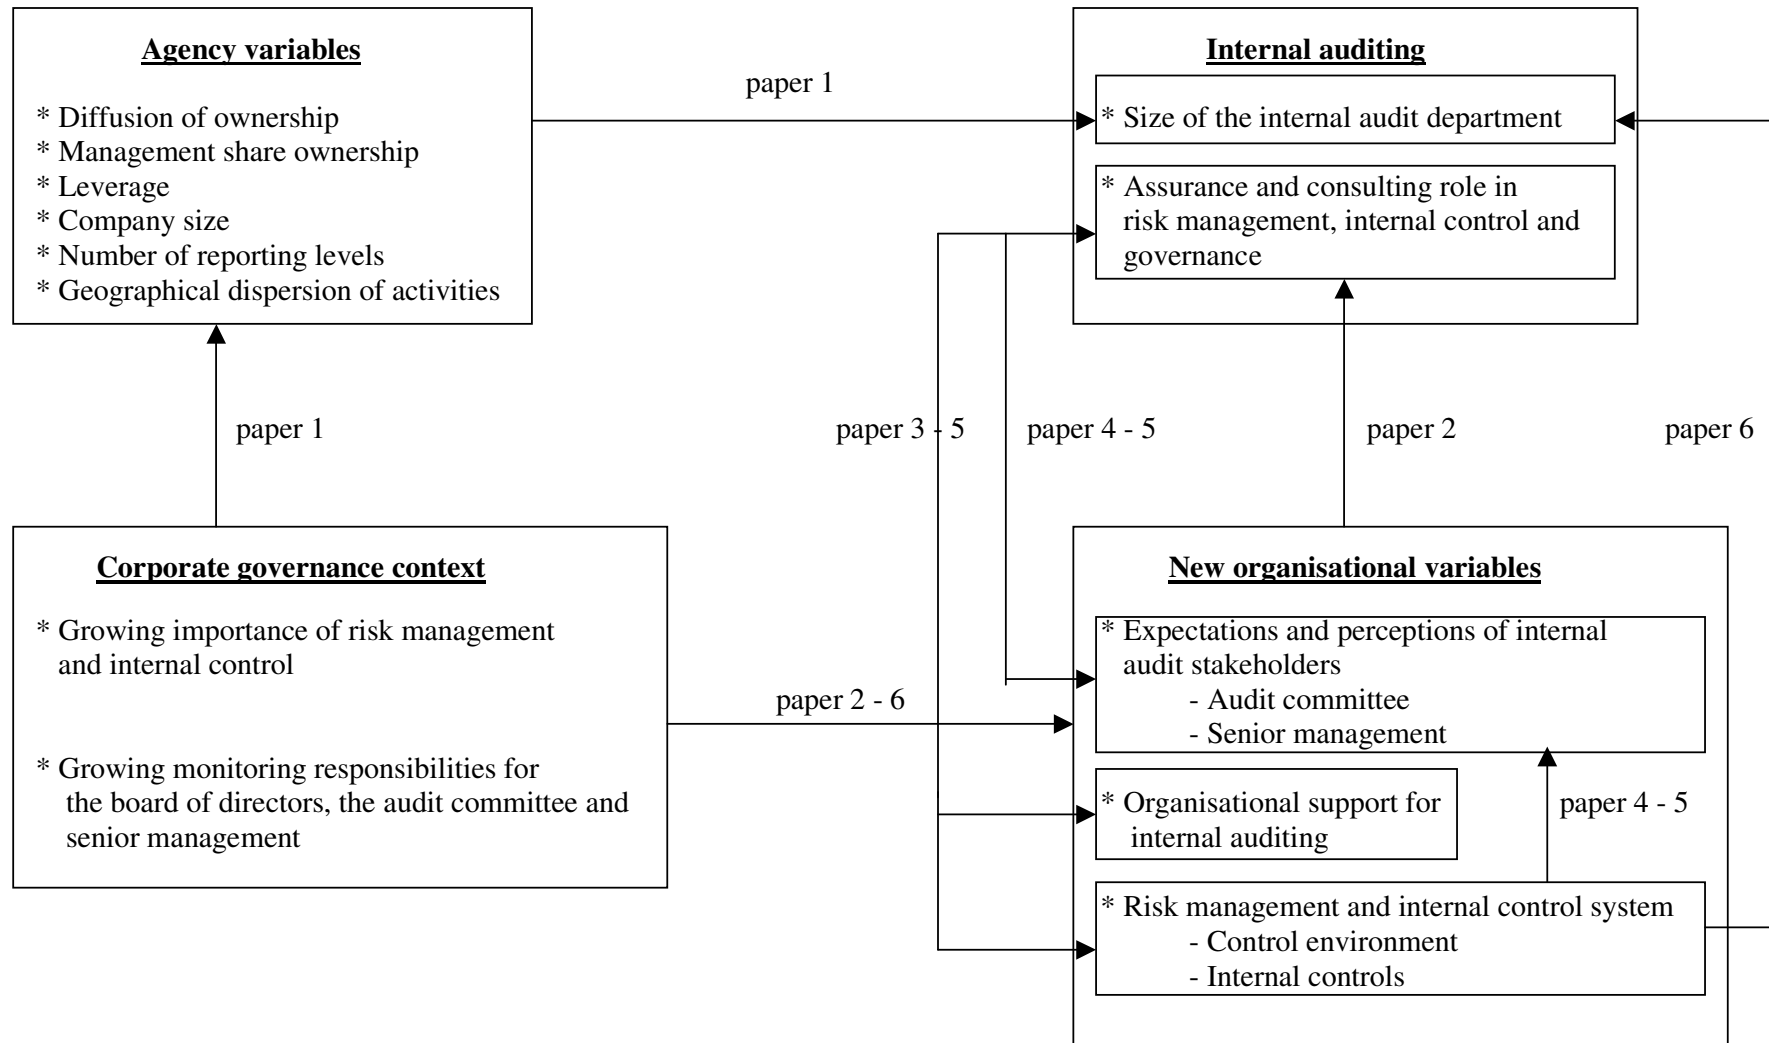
**Agency variables**

* Diffusion of ownership
* Management share ownership
* Leverage
* Company size
* Number of reporting levels
* Geographical dispersion of activities

paper 1

**Internal auditing**

* Size of the internal audit department

* Assurance and consulting role in risk management, internal control and governance

paper 1

paper 3 - 5

paper 4 - 5

paper 2

paper 6

**Corporate governance context**

* Growing importance of risk management and internal control

* Growing monitoring responsibilities for the board of directors, the audit committee and senior management

paper 2 - 6

**New organisational variables**

* Expectations and perceptions of internal audit stakeholders
- Audit committee
- Senior management

* Organisational support for internal auditing

paper 4 - 5

* Risk management and internal control system
- Control environment
- Internal controls